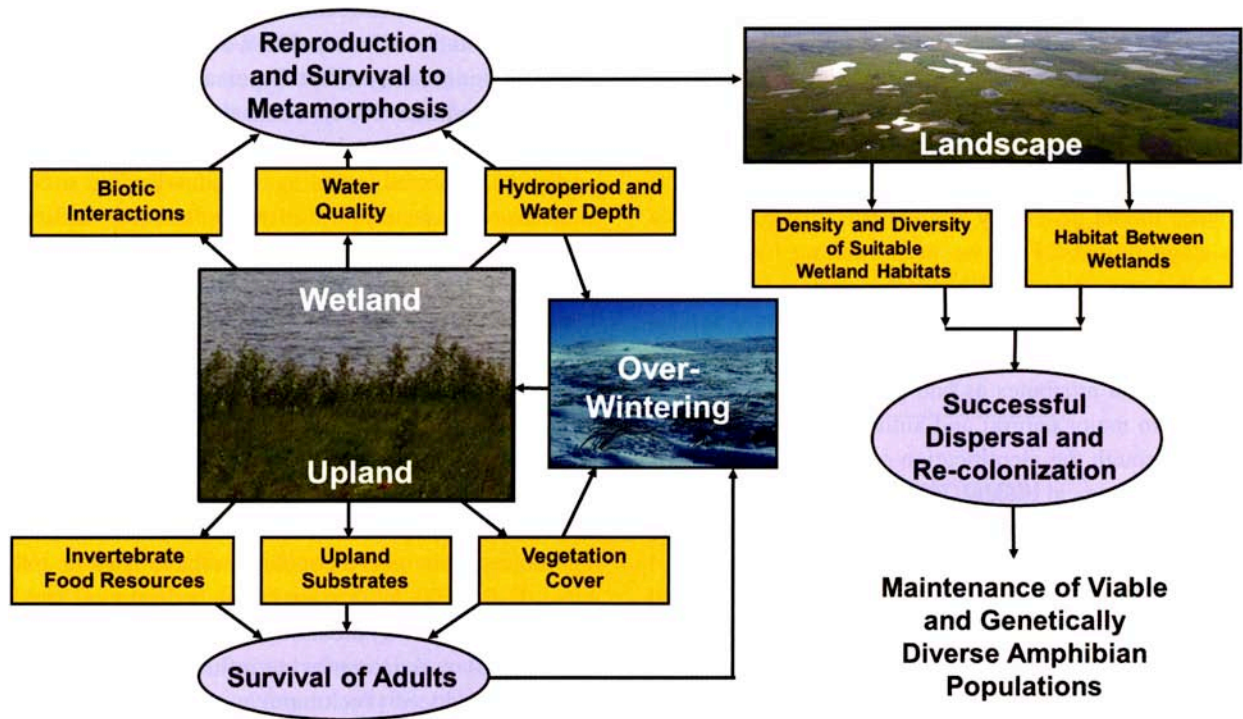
Reproduction and Survival to Metamorphosis

Landscape

Biotic Interactions

Water Quality

Hydroperiod and Water Depth

Density and Diversity of Suitable Wetland Habitats

Habitat Between Wetlands

Wetland

Over-Wintering

Upland

Successful Dispersal and Re-colonization

Invertebrate Food Resources

Upland Substrates

Vegetation Cover

Maintenance of Viable and Genetically Diverse Amphibian Populations

Survival of Adults